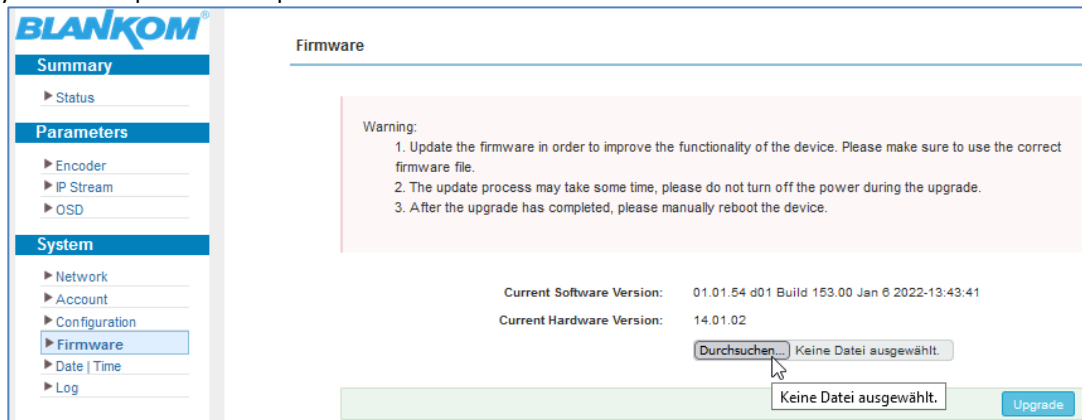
BLANKOM®

Summary
▶ Status

Parameters
▶ Encoder
▶ IP Stream
▶ OSD

System
▶ Network
▶ Account
▶ Configuration
▶ Firmware
▶ Date | Time
▶ Log

Firmware

Warning:
1. Update the firmware in order to improve the functionality of the device. Please make sure to use the correct firmware file.
2. The update process may take some time, please do not turn off the power during the upgrade.
3. After the upgrade has completed, please manually reboot the device.

Current Software Version: 01.01.54 d01 Build 153.00 Jan 6 2022-13:43:41
Current Hardware Version: 14.01.02

Durchsuchen... Keine Datei ausgewählt.

Keine Datei ausgewählt.

Upgrade